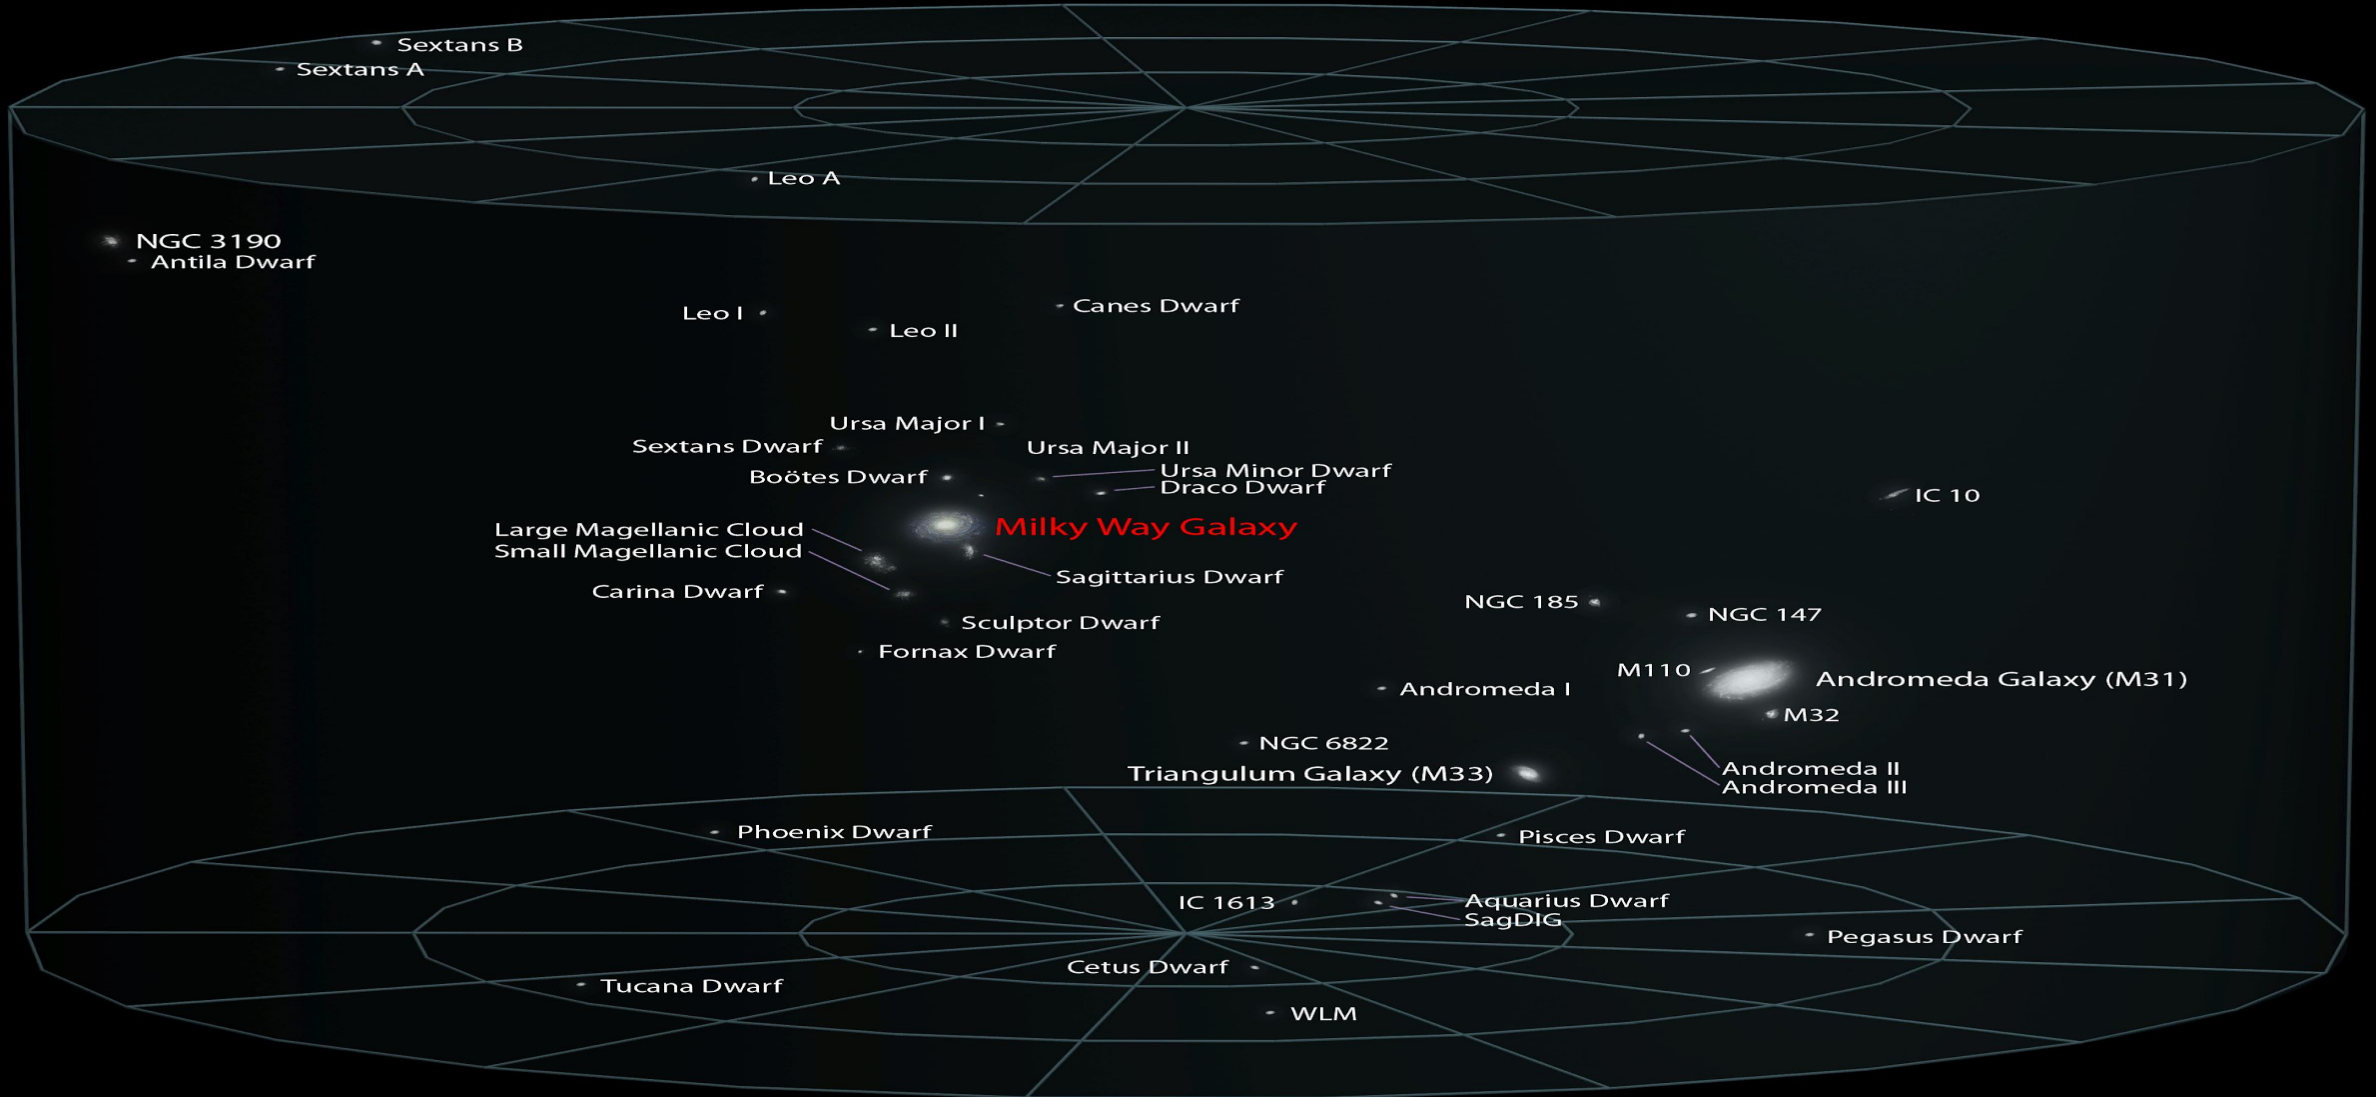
Sextans B
Sextans A
Leo A
NGC 3190
Antila Dwarf
Leo I
Leo II
Canes Dwarf
Ursa Major I
Sextans Dwarf
Ursa Major II
Ursa Minor Dwarf
Boötes Dwarf
Draco Dwarf
IC 10
Large Magellanic Cloud
Small Magellanic Cloud
Milky Way Galaxy
Sagittarius Dwarf
Carina Dwarf
NGC 185
NGC 147
Sculptor Dwarf
Fornax Dwarf
M110
Andromeda Galaxy (M31)
Andromeda I
M32
NGC 6822
Triangulum Galaxy (M33)
Andromeda II
Andromeda III
Phoenix Dwarf
Pisces Dwarf
IC 1613
Aquarius Dwarf
SagDIG
Pegasus Dwarf
Cetus Dwarf
Tucana Dwarf
WLM